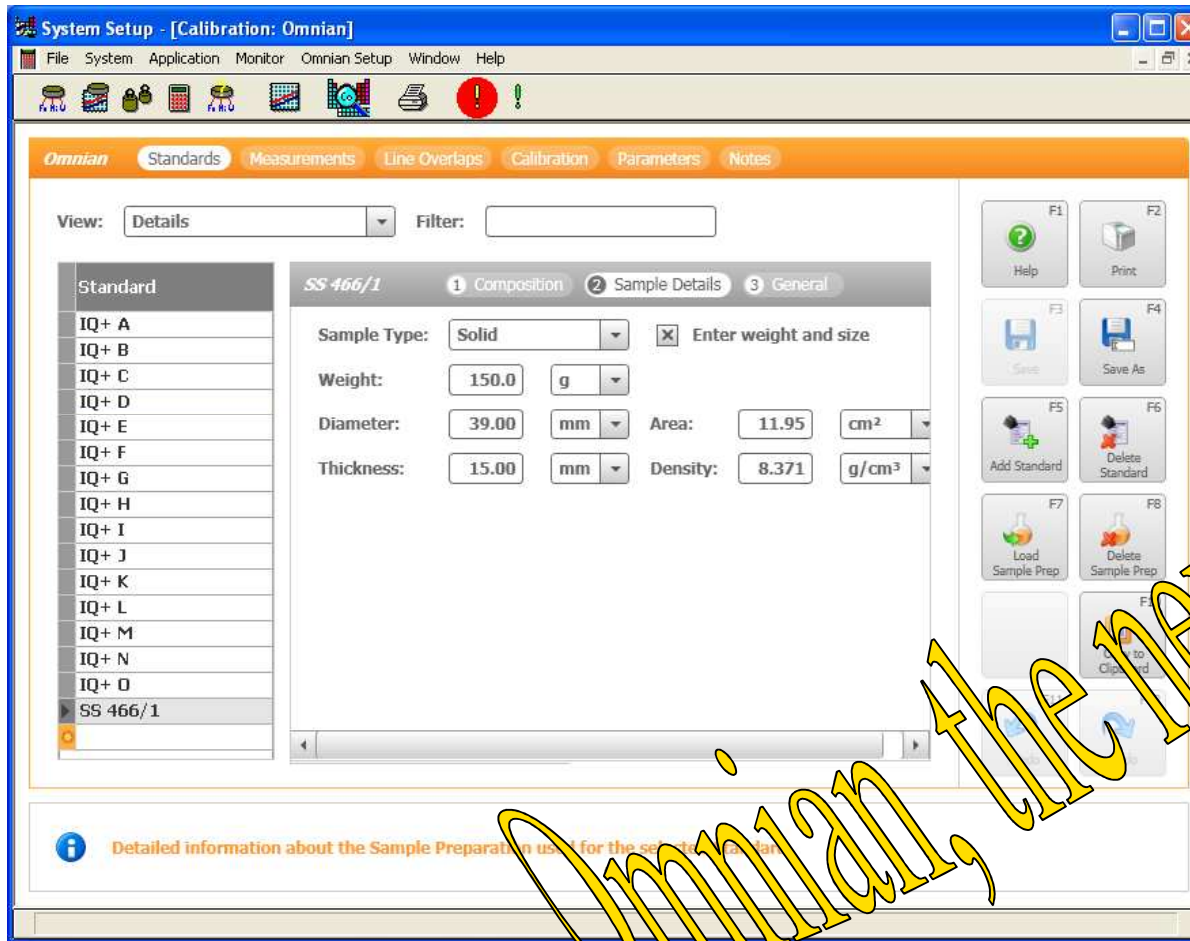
System Setup - [Calibration: Omnian]

File System Application Monitor Omnian Setup Window Help

Omnian Standards Measurements Line Overlaps Calibration Parameters Notes

View: Details Filter:

| Standard |
|---|
| IQ+ A |
| IQ+ B |
| IQ+ C |
| IQ+ D |
| IQ+ E |
| IQ+ F |
| IQ+ G |
| IQ+ H |
| IQ+ I |
| IQ+ J |
| IQ+ K |
| IQ+ L |
| IQ+ M |
| IQ+ N |
| IQ+ O |
| SS 466/1 |

SS 466/1 1 Composition 2 Sample Details 3 General

Sample Type: Solid ☒ Enter weight and size

Weight: 150.0 g

Diameter: 39.00 mm Area: 11.95 cm²

Thickness: 15.00 mm Density: 8.371 g/cm³

F1 Help F2 Print F3 Save F4 Save As F5 Add Standard F6 Delete Standard F7 Load Sample Prep F8 Delete Sample Prep F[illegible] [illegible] to Clip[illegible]rd

Detailed information about the Sample Prepara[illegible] us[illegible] for the se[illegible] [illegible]dar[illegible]

Omnian, the ne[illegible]